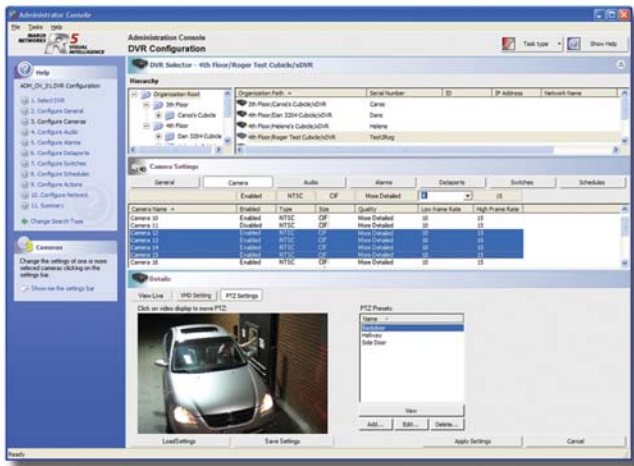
Administrator Console
File Tasks Help
MARCH NETWORKS 5 VISUAL INTELLIGENCE
Administration Console
DVR Configuration
Task type Show Help
Help
ADM_DV_ZI.DVR Configuration
1. Select DVR
2. Configure General
3. Configure Cameras
4. Configure Audio
5. Configure Alarms
6. Configure Dataports
7. Configure Switches
8. Configure Schedules
9. Configure Actions
10. Configure Network
11. Summary
Change Search Type
Cameras
Change the settings of one or more selected cameras clicking on the settings bar.
Show me the settings bar
DVR Selector - 4th Floor/Roger Test Cubicle/xDVR
Hierarchy
Organization Root
3th Floor
Carse's Cubicle
4th Floor
Dan 3304 Cubicle

| Organization Path | Serial Number | ID | IP Address | Network Name |
|---|---|---|---|---|
| 3th Floor/Carse's Cubicle/xDVR | Carse | | | |
| 4th Floor/Dan 3304 Cubicle/xDVR | Dans | | | |
| 4th Floor/Helene's Cubicle/xDVR | Helene | | | |
| 4th Floor/Roger Test Cubicle/xDVR | TestRog | | | |

Camera Settings
General Camera Audio Alarms Dataports Switches Schedules
Enabled NTSC CIF More Detailed 10 15

| Camera Name | Enabled | Type | Size | Quality | Low Frame Rate | High Frame Rate |
|---|---|---|---|---|---|---|
| Camera 10 | Enabled | NTSC | CIF | More Detailed | 10 | 15 |
| Camera 11 | Disabled | NTSC | CIF | More Detailed | 10 | 15 |
| Camera 12 | Enabled | NTSC | CIF | More Detailed | 10 | 15 |
| Camera 13 | Enabled | NTSC | CIF | More Detailed | 10 | 15 |
| Camera 14 | Enabled | NTSC | CIF | More Detailed | 10 | 15 |
| Camera 15 | Enabled | NTSC | CIF | More Detailed | 10 | 15 |
| Camera 16 | Enabled | NTSC | CIF | More Detailed | 10 | 15 |

Details
View Live VMD Setting PTZ Settings
Click on video display to move PTZ:
PTZ Presets:
Name
Backdoor
Hallway
Side Door
View
Add... Edit... Delete...
Load Settings Save Settings Apply Settings Cancel
Ready